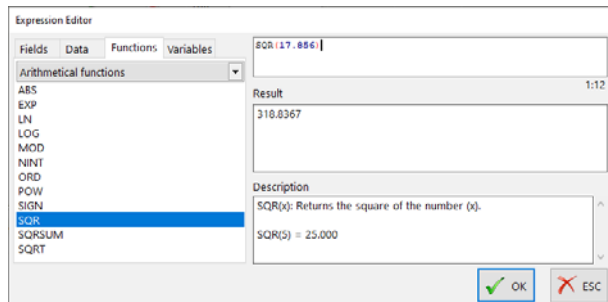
Expression Editor

Fields | Data | Functions | Variables

Arithmetical functions

ABS
EXP
LN
LOG
MOD
NINT
ORD
POW
SIGN
SQR
SQRSUM
SQRT

SQR(17.856)

1:12

Result

318.8367

Description

SQR(x): Returns the square of the number (x).

SQR(5) = 25.000

OK

ESC